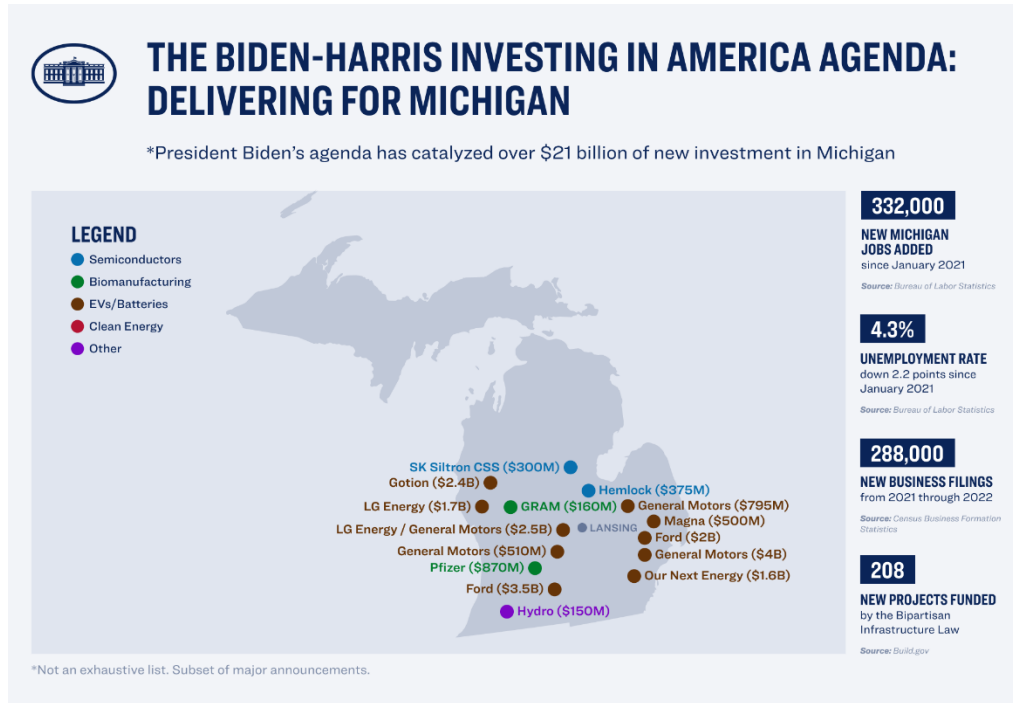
THE BIDEN-HARRIS INVESTING IN AMERICA AGENDA: DELIVERING FOR MICHIGAN

*President Biden's agenda has catalyzed over $21 billion of new investment in Michigan

LEGEND
Semiconductors
Biomanufacturing
EVs/Batteries
Clean Energy
Other

SK Siltron CSS ($300M)
Gotion ($2.4B)
Hemlock ($375M)
LG Energy ($1.7B)
GRAM ($160M)
General Motors ($795M)
Magna ($500M)
LG Energy / General Motors ($2.5B)
LANSING
Ford ($2B)
General Motors ($510M)
General Motors ($4B)
Pfizer ($870M)
Our Next Energy ($1.6B)
Ford ($3.5B)
Hydro ($150M)

332,000
NEW MICHIGAN JOBS ADDED
since January 2021
Source: Bureau of Labor Statistics

4.3%
UNEMPLOYMENT RATE
down 2.2 points since January 2021
Source: Bureau of Labor Statistics

288,000
NEW BUSINESS FILINGS
from 2021 through 2022
Source: Census Business Formation Statistics

208
NEW PROJECTS FUNDED
by the Bipartisan Infrastructure Law
Source: Build.gov

*Not an exhaustive list. Subset of major announcements.